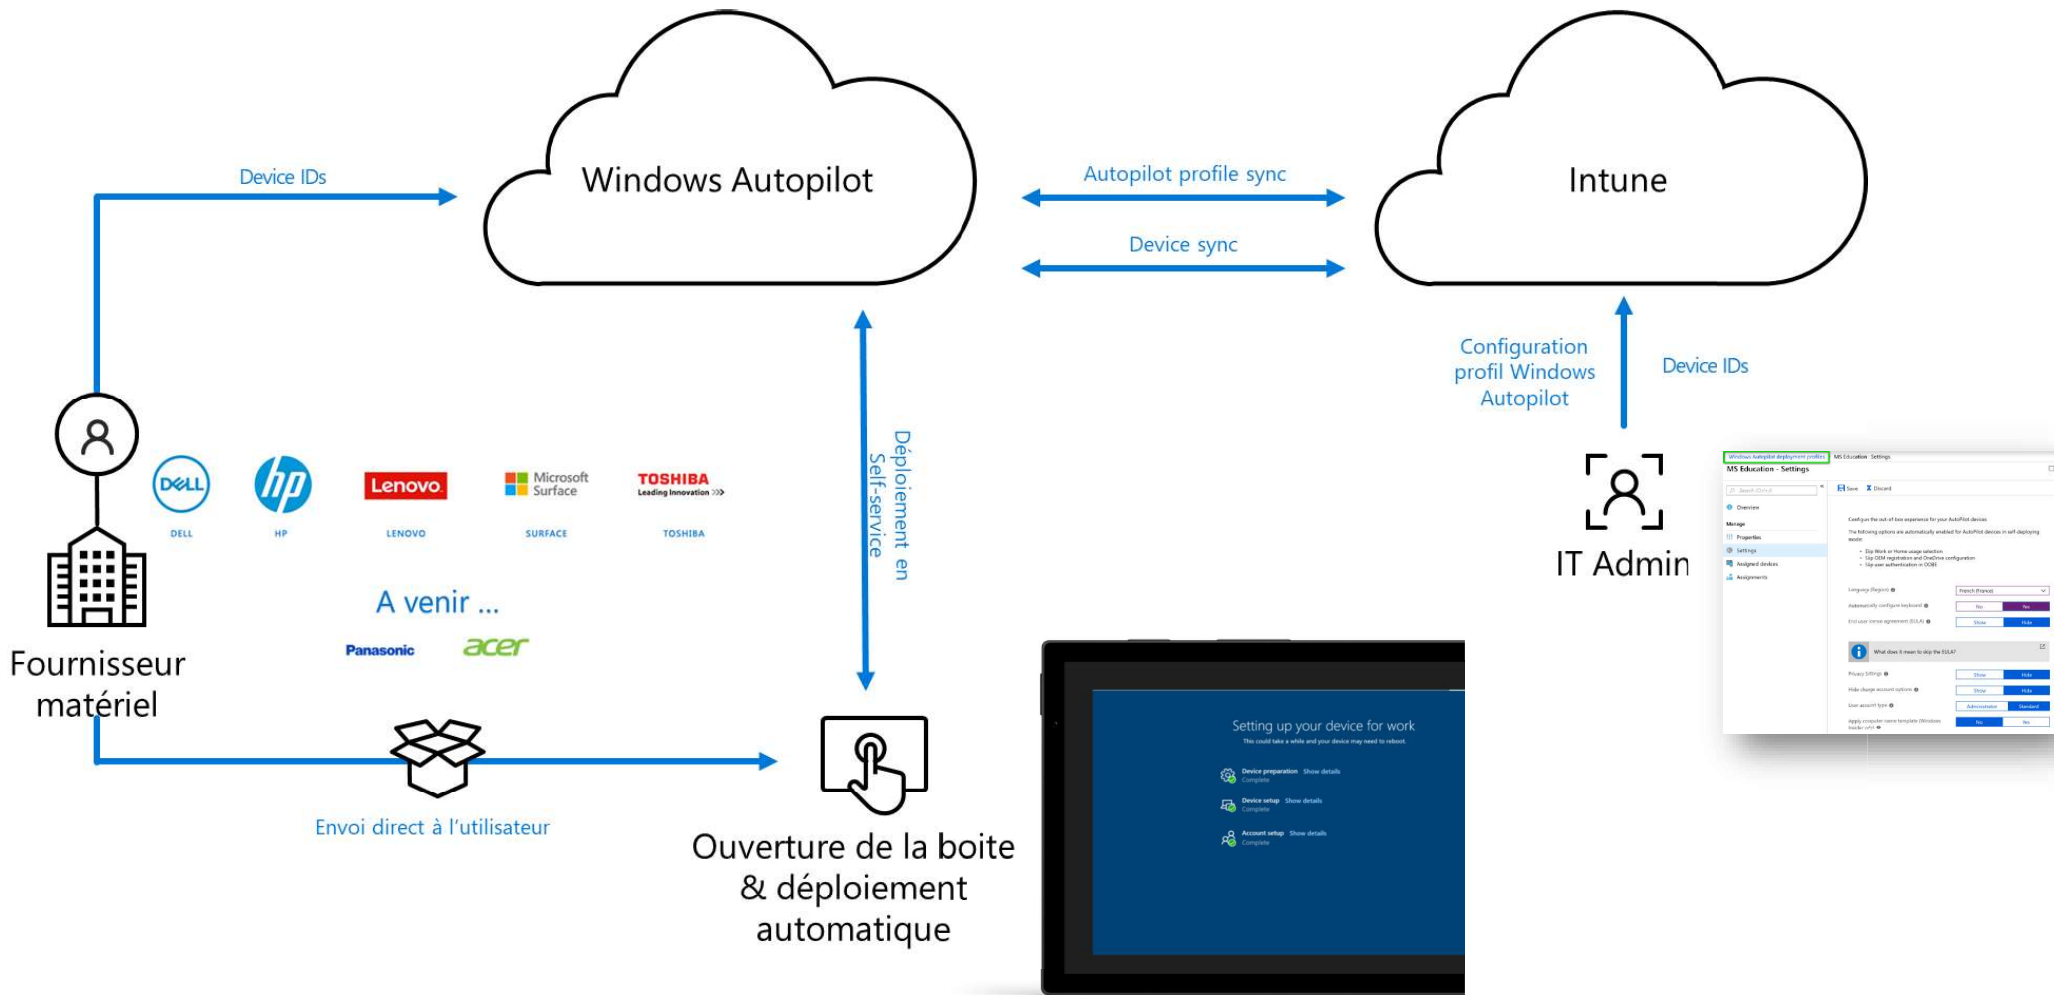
Device IDs

Windows Autopilot

Autopilot profile sync

Device sync

Intune

Configuration profil Windows Autopilot

Device IDs

IT Admin

Déploiement en Self-service

DELL
DELL

hp
HP

Lenovo
LENOVO

Microsoft Surface
SURFACE

TOSHIBA Leading Innovation
TOSHIBA

A venir ...

Panasonic

acer

Fournisseur matériel

Envoi direct à l'utilisateur

Ouverture de la boite & déploiement automatique

Setting up your device for work
This could take a while and your device may need to reboot.
Device preparation Show details
Complete
Device setup Show details
Complete
Account setup Show details
Complete

Windows Autopilot deployment profiles
MS Education - Settings
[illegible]